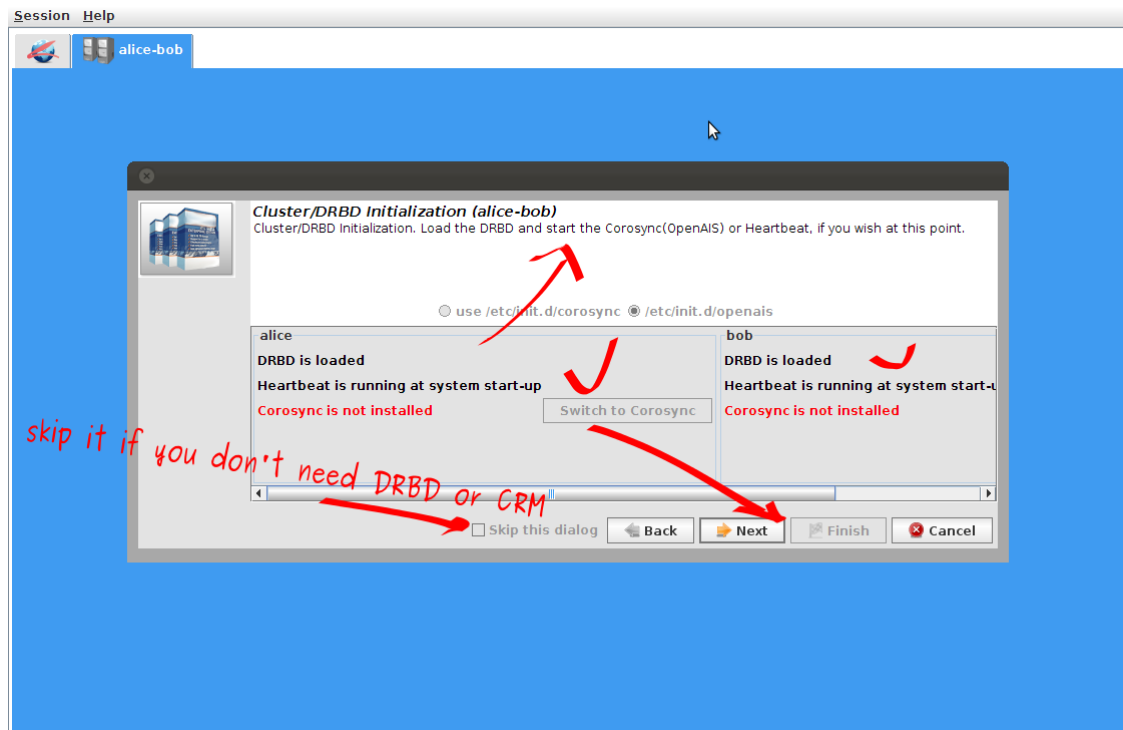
Session Help

alice-bob

Cluster/DRBD Initialization (alice-bob)
Cluster/DRBD Initialization. Load the DRBD and start the Corosync(OpenAIS) or Heartbeat, if you wish at this point.

use /etc/init.d/corosync /etc/init.d/openais

alice
DRBD is loaded
Heartbeat is running at system start-up
Corosync is not installed
Switch to Corosync

bob
DRBD is loaded
Heartbeat is running at system start-u
Corosync is not installed

skip it if you don't need DRBD or CRM

Skip this dialog
Back
Next
Finish
Cancel